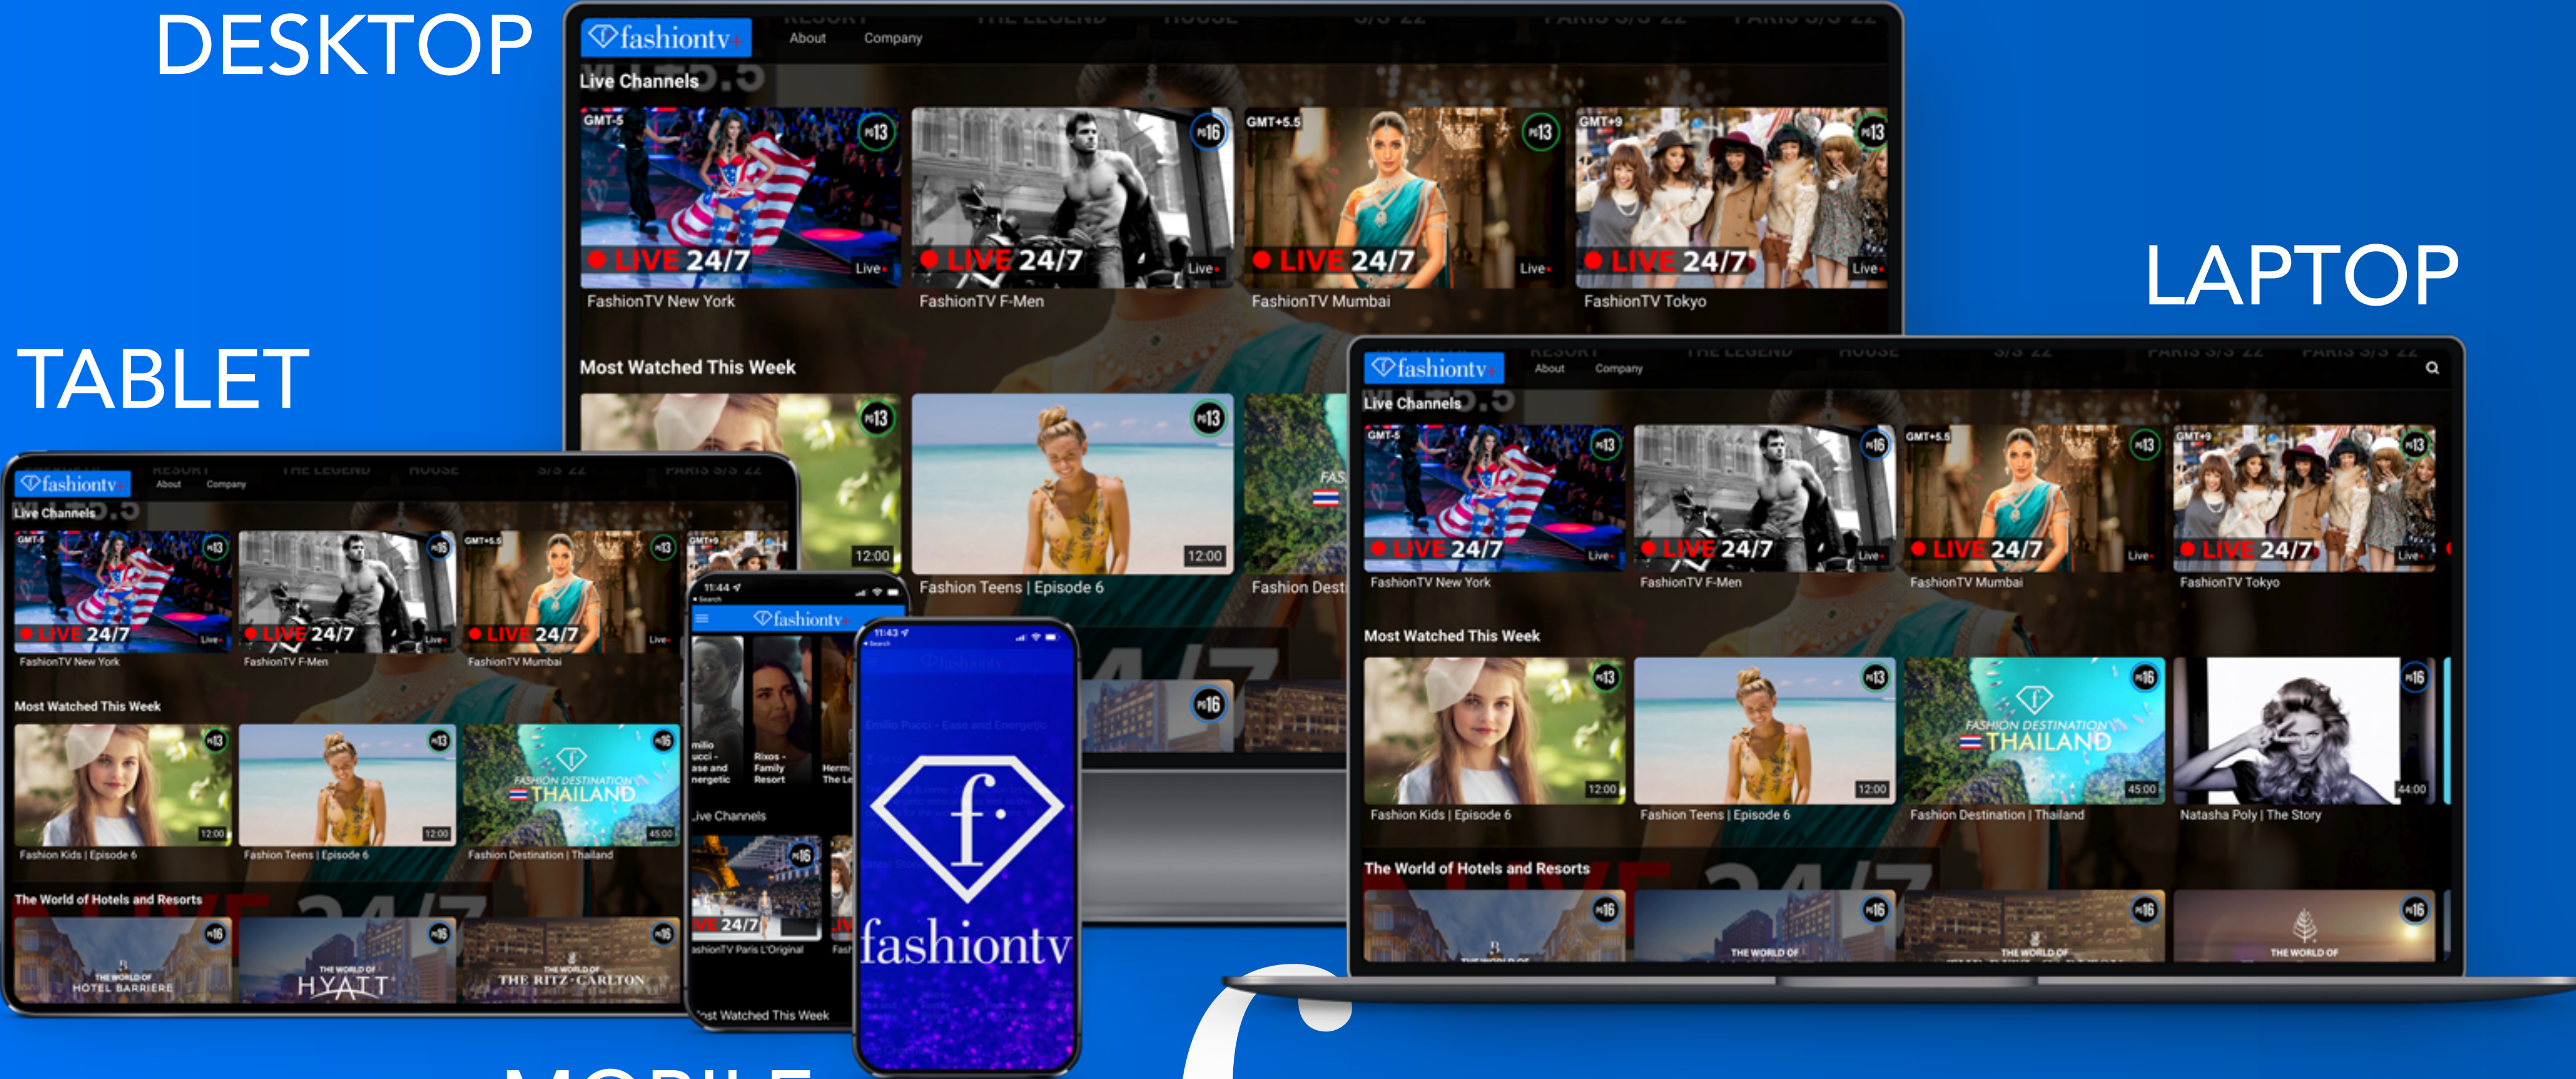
DESKTOP

fashiontv About Company

Live Channels

GMT-5 13 LIVE 24/7 Live FashionTV New York
16 LIVE 24/7 Live FashionTV F-Men
GMT+5.5 13 LIVE 24/7 Live FashionTV Mumbai
GMT+9 13 LIVE 24/7 Live FashionTV Tokyo

Most Watched This Week

13 12:00
13 12:00 Fashion Teens | Episode 6
Fashion Dest

16

LAPTOP

fashiontv About Company

Live Channels

GMT-5 13 LIVE 24/7 Live FashionTV New York
16 LIVE 24/7 Live FashionTV F-Men
GMT+5.5 13 LIVE 24/7 Live FashionTV Mumbai
GMT+9 13 LIVE 24/7 Live FashionTV Tokyo

Most Watched This Week

13 12:00 Fashion Kids | Episode 6
13 12:00 Fashion Teens | Episode 6
16 FASHION DESTINATION THAILAND 45:00 Fashion Destination | Thailand
16 44:00 Natasha Poly | The Story

The World of Hotels and Resorts

16 16 THE WORLD OF 16 THE WORLD OF 16 THE WORLD OF

TABLET

fashiontv About Company

Live Channels

GMT-5 13 LIVE 24/7 Live FashionTV New York
16 LIVE 24/7 Live FashionTV F-Men
GMT+5.5 13 LIVE 24/7 Live FashionTV Mumbai
GMT+9

Most Watched This Week

13 12:00 Fashion Kids | Episode 6
13 12:00 Fashion Teens | Episode 6
16 FASHION DESTINATION THAILAND 45:00 Fashion Destination | Thailand

The World of Hotels and Resorts

16 THE WORLD OF HOTEL BARRIERE
16 THE WORLD OF HYATT
16 THE WORLD OF THE RITZ-CARLTON

11:44
fashiontv
milio ucci - ase and nergetic
Rixos - Family Resort
Herm The Le
Live Channels
16 VE 24/7
ashionTV Paris L'Original
ost Watched This Week

11:43
fashiontv

MOBILE